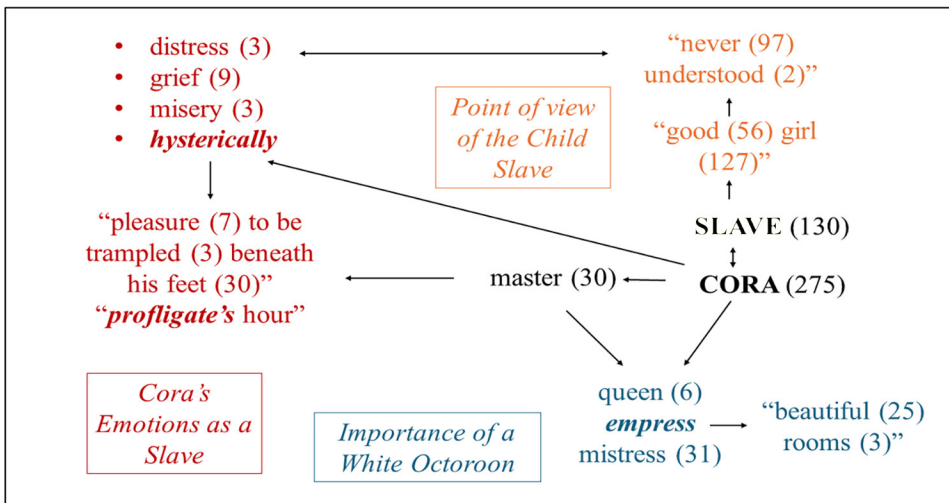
- distress (3)
- grief (9)
- misery (3)
- ***hysterically***

"pleasure (7) to be trampled (3) beneath his feet (30)"
"***profligate's*** hour"

*Cora's Emotions as a Slave*

"never (97) understood (2)"

*Point of view of the Child Slave*

"good (56) girl (127)"

**SLAVE** (130)

master (30)

**CORA** (275)

queen (6)
***empress***
mistress (31)

"beautiful (25) rooms (3)"

*Importance of a White Octoroon*